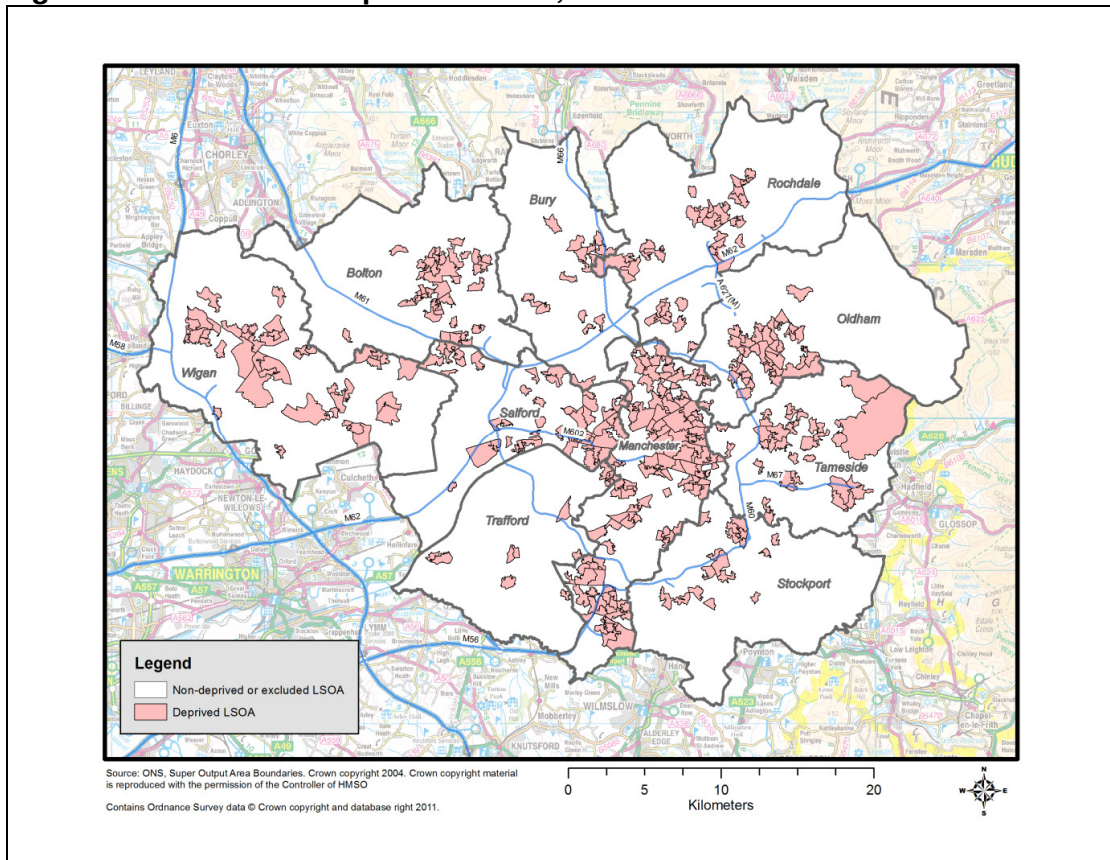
Rochdale
Bury
Bolton
Oldham
Wigan
Salford
Manchester
Tameside
Trafford
Stockport
M61
M62
M60
M602
M67
M56
M58
M6
M66
A627(M)
CHORLEY
ADLINGTON
WARRINGTON
NEWTON-LE-WILLOWS
HAYDOCK
GLOSSOP
WILMSLOW
KNUTSFORD
ALDERLEY EDGE
LYMM

Legend
Non-deprived or excluded LSOA
Deprived LSOA

Source: ONS, Super Output Area Boundaries. Crown copyright 2004. Crown copyright material is reproduced with the permission of the Controller of HMSO

Contains Ordnance Survey data © Crown copyright and database right 2011.

0 5 10 20
Kilometers

N
W E
S